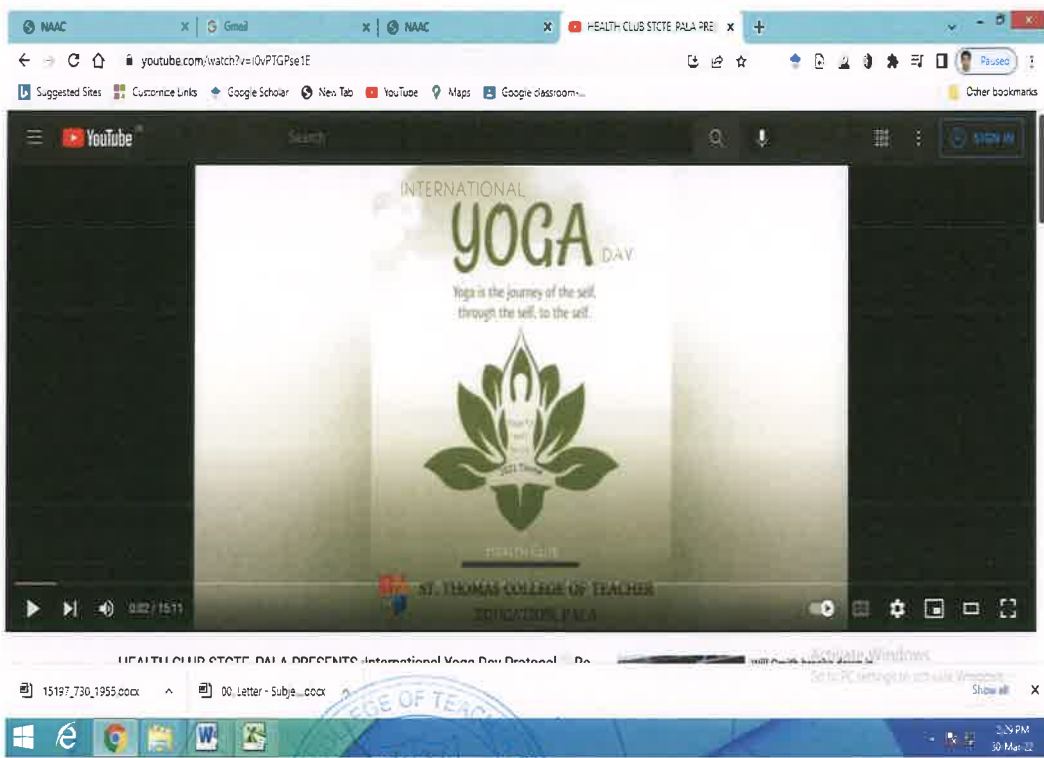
NAAC | Gmail | NAAC | HEALTH CLUB STCTE PALA PRE | +

youtube.com/watch?v=I0vPTGPse1E

Paused

Suggested Sites | Customize Links | Google Scholar | New Tab | YouTube | Maps | Google classroom-... | Other bookmarks

YouTube | Search | SIGN IN

INTERNATIONAL
YOGA
DAY

Yoga is the journey of the self, through the self, to the self.

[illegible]
2021 Theme

HEALTH CLUB

ST. THOMAS COLLEGE OF TEACHER EDUCATION, PALA

0:02 / 15:11

HEALTH CLUB STCTE PALA PRESENTS -International Yoga Day Protocol... Pe

Activate Windows
Go to PC settings to activate Windows.

15197_730_1955.docx | 00_Letter - Subje....docx | Show all

GE OF TEAC

3:29 PM
30-Mar-22